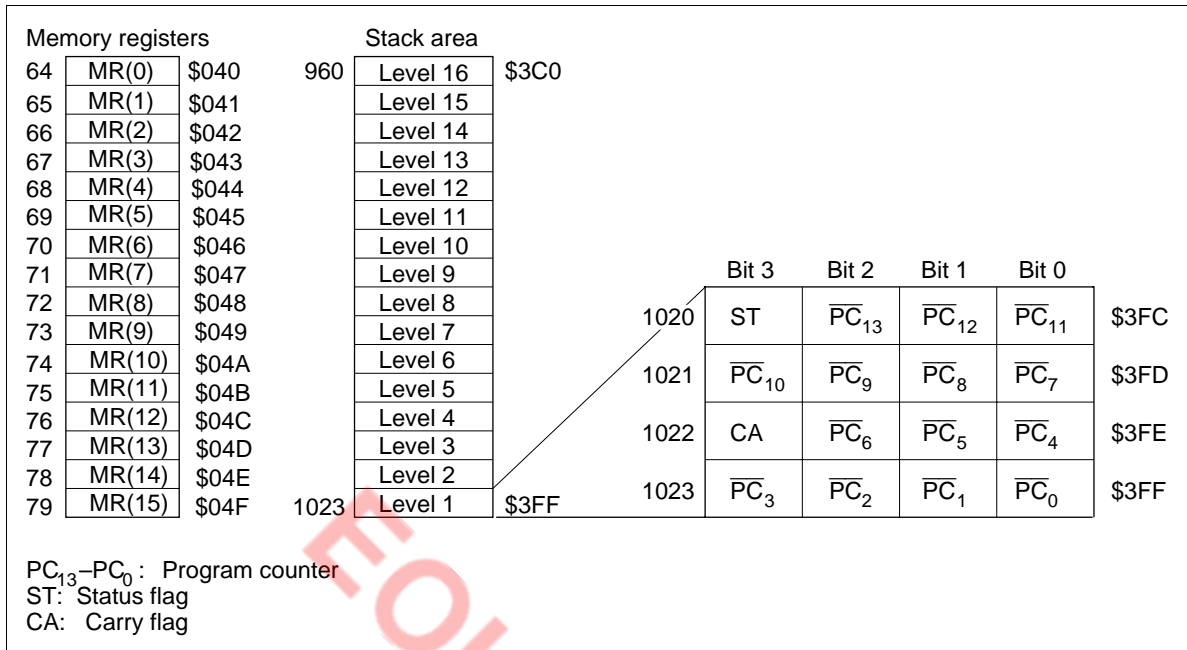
Memory registers

| | | |
|---|---|---|
| 64 | MR(0) | \$040 |
| 65 | MR(1) | \$041 |
| 66 | MR(2) | \$042 |
| 67 | MR(3) | \$043 |
| 68 | MR(4) | \$044 |
| 69 | MR(5) | \$045 |
| 70 | MR(6) | \$046 |
| 71 | MR(7) | \$047 |
| 72 | MR(8) | \$048 |
| 73 | MR(9) | \$049 |
| 74 | MR(10) | \$04A |
| 75 | MR(11) | \$04B |
| 76 | MR(12) | \$04C |
| 77 | MR(13) | \$04D |
| 78 | MR(14) | \$04E |
| 79 | MR(15) | \$04F |

Stack area

| | | |
|---|---|---|
| 960 | Level 16 | \$3C0 |
| | Level 15 | |
| | Level 14 | |
| | Level 13 | |
| | Level 12 | |
| | Level 11 | |
| | Level 10 | |
| | Level 9 | |
| | Level 8 | |
| | Level 7 | |
| | Level 6 | |
| | Level 5 | |
| | Level 4 | |
| | Level 3 | |
| | Level 2 | |
| 1023 | Level 1 | \$3FF |

| | Bit 3 | Bit 2 | Bit 1 | Bit 0 | |
|---|---|---|---|---|---|
| 1020 | ST | $\overline{PC}_{13}$ | $\overline{PC}_{12}$ | $\overline{PC}_{11}$ | \$3FC |
| 1021 | $\overline{PC}_{10}$ | $\overline{PC}_{9}$ | $\overline{PC}_{8}$ | $\overline{PC}_{7}$ | \$3FD |
| 1022 | CA | $\overline{PC}_{6}$ | $\overline{PC}_{5}$ | $\overline{PC}_{4}$ | \$3FE |
| 1023 | $\overline{PC}_{3}$ | $\overline{PC}_{2}$ | $\overline{PC}_{1}$ | $\overline{PC}_{0}$ | \$3FF |

$PC_{13}$–$PC_{0}$ : Program counter
ST: Status flag
CA: Carry flag